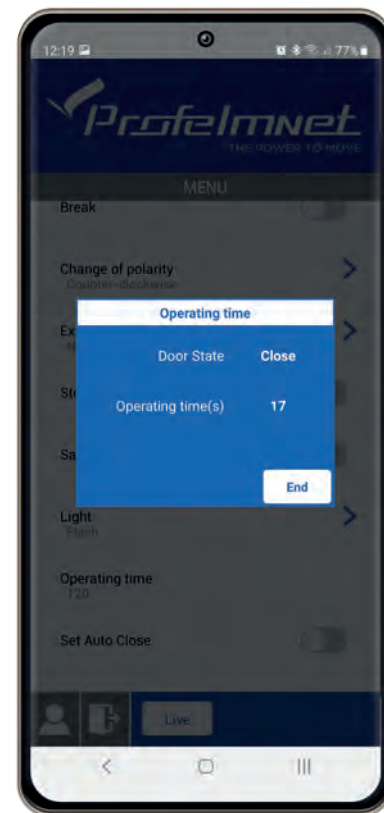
12:19

77%

Profelmnet

THE POWER TO MOVE

MENU

Break

Change of polarity

Counter-clockwise

Ex

St

Sa

Operating time

Door State

Close

Operating time(s)

17

End

Light

Flash

Operating time

120

Set Auto Close

Live